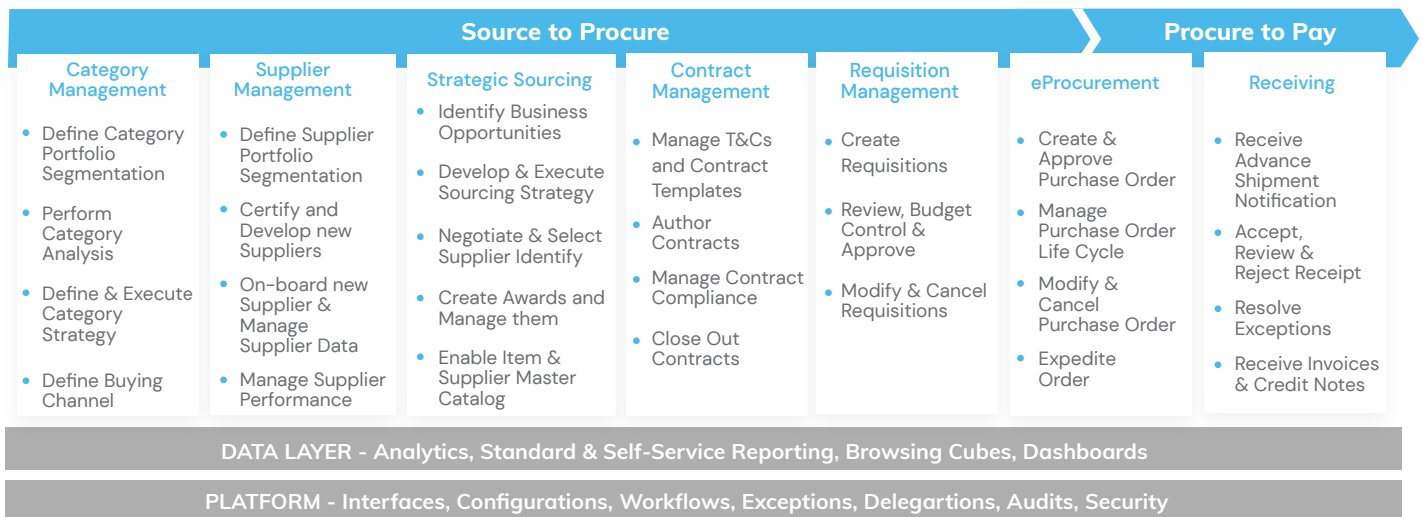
Source to Procure

Procure to Pay

Category Management

- Define Category Portfolio Segmentation
- Perform Category Analysis
- Define & Execute Category Strategy
- Define Buying Channel

Supplier Management

- Define Supplier Portfolio Segmentation
- Certify and Develop new Suppliers
- On-board new Supplier & Manage Supplier Data
- Manage Supplier Performance

Strategic Sourcing

- Identify Business Opportunities
- Develop & Execute Sourcing Strategy
- Negotiate & Select Supplier Identify
- Create Awards and Manage them
- Enable Item & Supplier Master Catalog

Contract Management

- Manage T&Cs and Contract Templates
- Author Contracts
- Manage Contract Compliance
- Close Out Contracts

Requisition Management

- Create Requisitions
- Review, Budget Control & Approve
- Modify & Cancel Requisitions

eProcurement

- Create & Approve Purchase Order
- Manage Purchase Order Life Cycle
- Modify & Cancel Purchase Order
- Expedite Order

Receiving

- Receive Advance Shipment Notification
- Accept, Review & Reject Receipt
- Resolve Exceptions
- Receive Invoices & Credit Notes

DATA LAYER - Analytics, Standard & Self-Service Reporting, Browsing Cubes, Dashboards

PLATFORM - Interfaces, Configurations, Workflows, Exceptions, Delegartions, Audits, Security